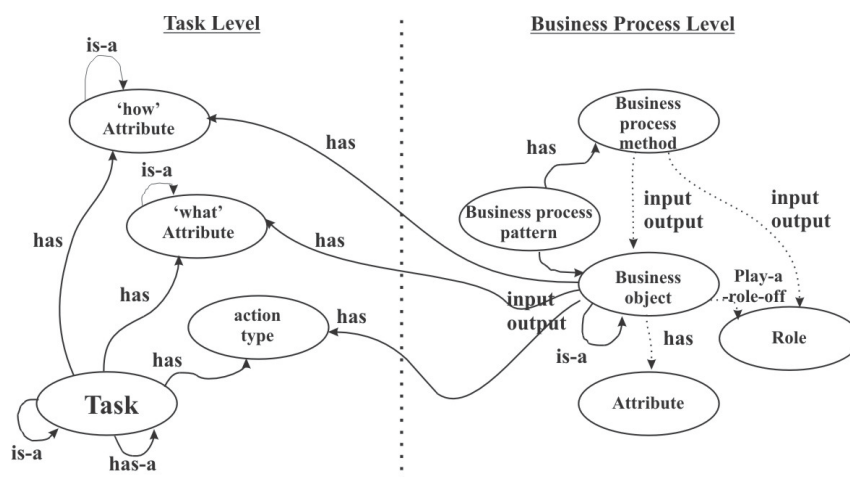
Task Level

Business Process Level

is-a

'how' Attribute

has

Business process method

has

is-a

'what' Attribute

has

input output

input output

Business process pattern

has

has

Business object

Play-a -role-off

input output

action type

has

Role

has

has

is-a

Task

Attribute

is-a

has-a